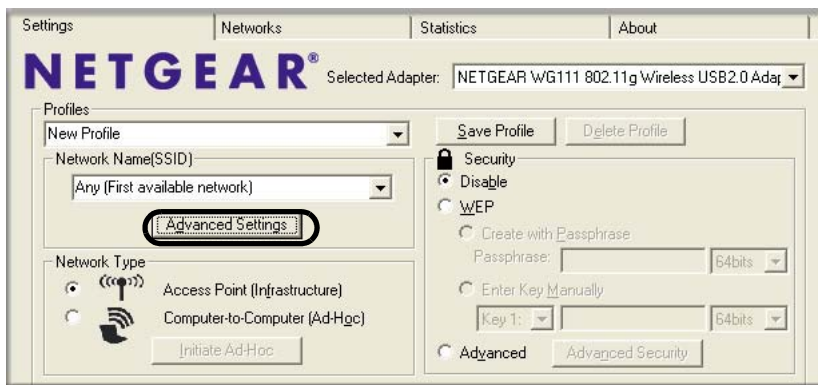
Settings | Networks | Statistics | About

NETGEAR® Selected Adapter: NETGEAR WG111 802.11g Wireless USB2.0 Adap

Profiles
New Profile
Save Profile
Delete Profile

Network Name(SSID)
Any (First available network)
Advanced Settings

Security
Disable
WEP
Create with Passphrase
Passphrase:
64bits
Enter Key Manually
Key 1:
64bits
Advanced
Advanced Security

Network Type
Access Point (Infrastructure)
Computer-to-Computer (Ad-Hoc)
Initiate Ad-Hoc